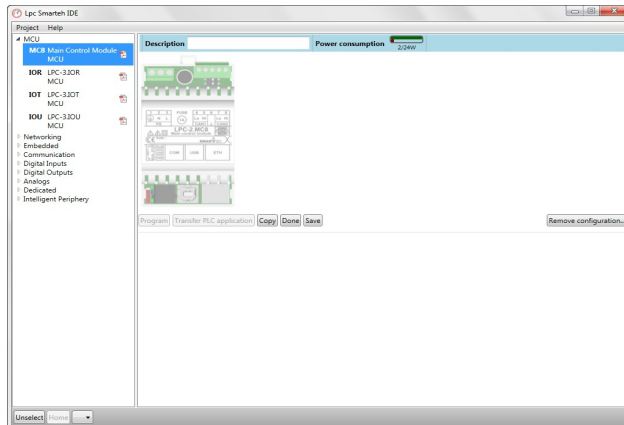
Lpc Smarteh IDE

Project Help

MCU
MC8 Main Control Module MCU
IOR LPC-3.IOR MCU
IOT LPC-3.IOT MCU
IOU LPC-3.IOU MCU
Networking
Embedded
Communication
Digital Inputs
Digital Outputs
Analogs
Dedicated
Intelligent Periphery

Description
Power consumption 2/24W

LPC-2.MC8
COM USB ETH

Program Transfer PLC application Copy Done Save
Remove configuration...

Unselect Home